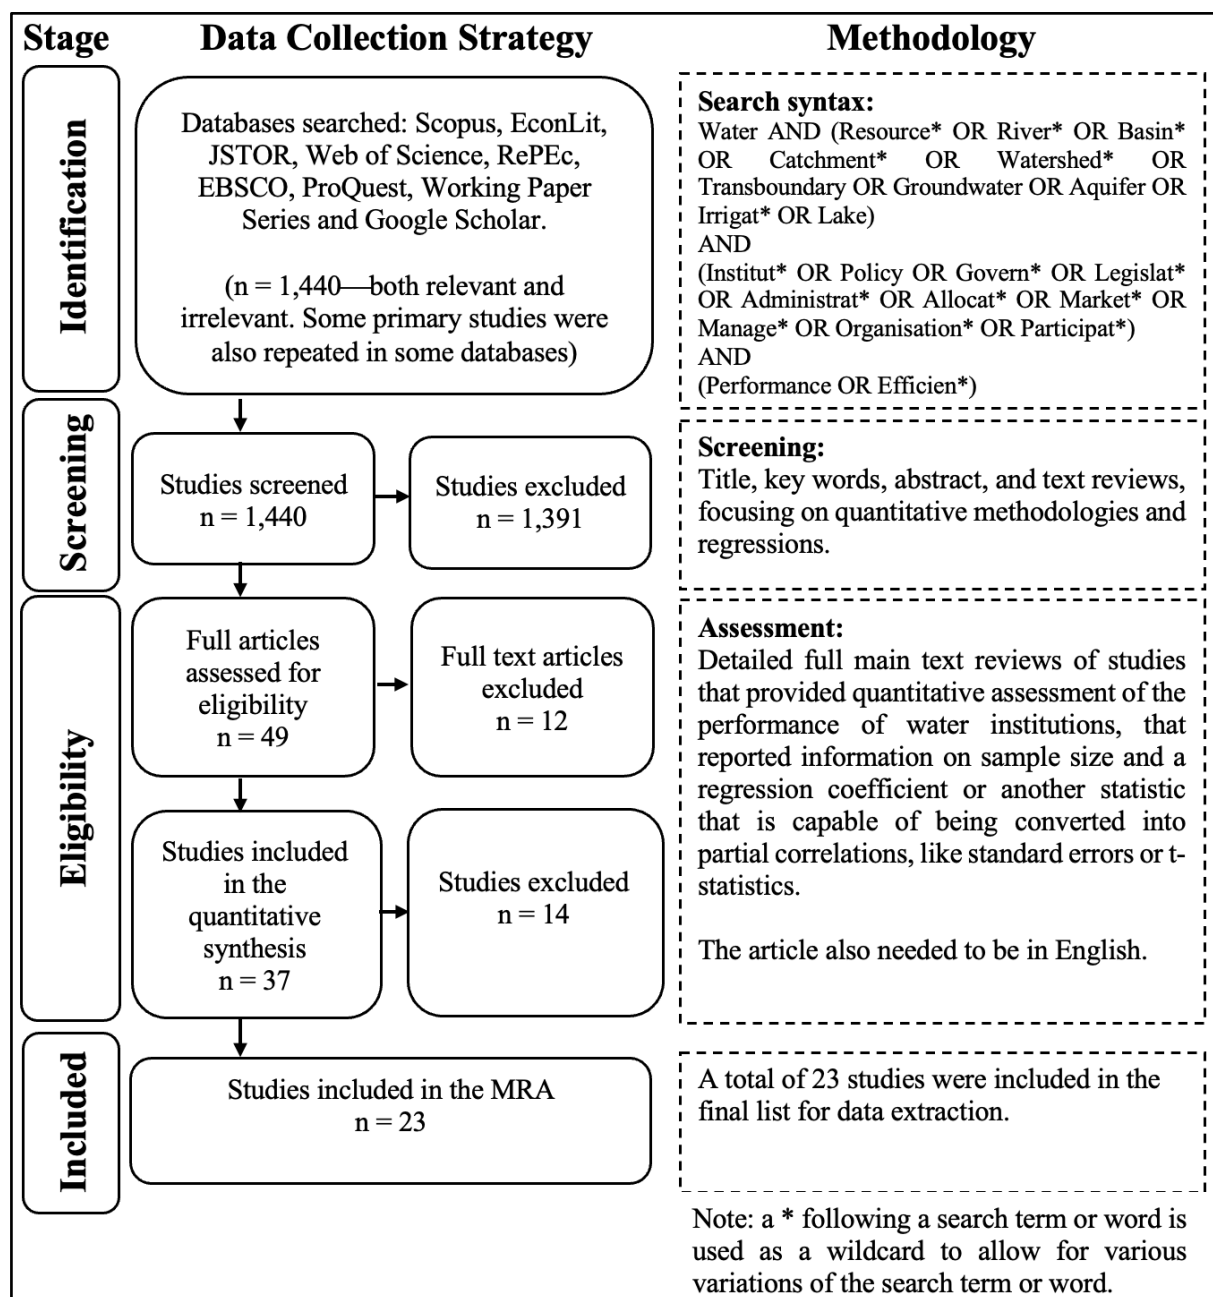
Stage

Data Collection Strategy

Methodology

Identification

Databases searched: Scopus, EconLit, JSTOR, Web of Science, RePEc, EBSCO, ProQuest, Working Paper Series and Google Scholar.

(n = 1,440—both relevant and irrelevant. Some primary studies were also repeated in some databases)

Search syntax:
Water AND (Resource* OR River* OR Basin* OR Catchment* OR Watershed* OR Transboundary OR Groundwater OR Aquifer OR Irrigat* OR Lake)
AND
(Institut* OR Policy OR Govern* OR Legislat* OR Administrat* OR Allocat* OR Market* OR Manage* OR Organisation* OR Participat*)
AND
(Performance OR Efficien*)

Screening

Studies screened
n = 1,440

Studies excluded
n = 1,391

Screening:
Title, key words, abstract, and text reviews, focusing on quantitative methodologies and regressions.

Eligibility

Full articles assessed for eligibility
n = 49

Full text articles excluded
n = 12

Studies included in the quantitative synthesis
n = 37

Studies excluded
n = 14

Assessment:
Detailed full main text reviews of studies that provided quantitative assessment of the performance of water institutions, that reported information on sample size and a regression coefficient or another statistic that is capable of being converted into partial correlations, like standard errors or t-statistics.

The article also needed to be in English.

Included

Studies included in the MRA
n = 23

A total of 23 studies were included in the final list for data extraction.

Note: a * following a search term or word is used as a wildcard to allow for various variations of the search term or word.